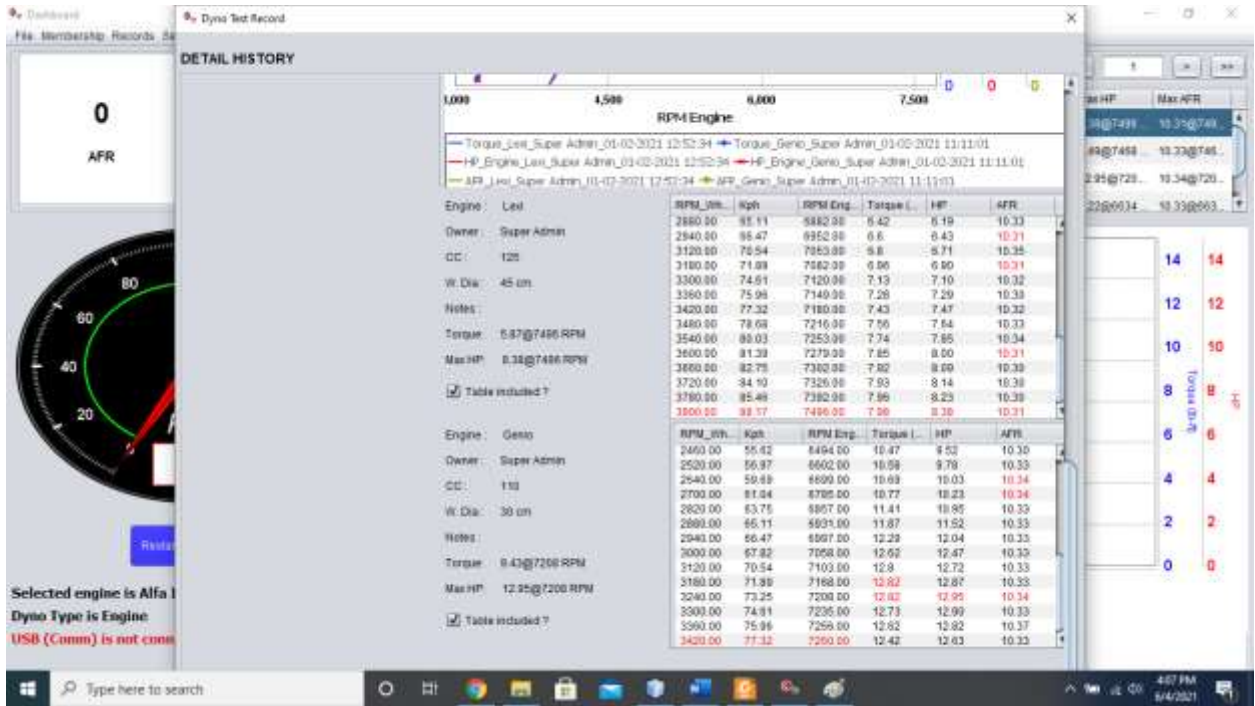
Dashboard
File Membership Records

0
AFR

80
60
40
20

Selected engine is Alfa
Dyno Type is Engine
USB (Comm) is not conn

Dyno Test Record
DETAIL HISTORY

1,000 4,500 6,000 7,500
RPM Engine
0 0 0

— Torque_Lexi_Super Admin_01-02-2021 12:52:34 — Torque_Genio_Super Admin_01-02-2021 11:11:01
— HP_Engine_Lexi_Super Admin_01-02-2021 12:52:34 — HP_Engine_Genio_Super Admin_01-02-2021 11:11:01
— AFR_Lexi_Super Admin_01-02-2021 12:52:34 — AFR_Genio_Super Admin_01-02-2021 11:11:01

Engine: Lexi
Owner: Super Admin
CC: 125
W. Dia: 45 cm
Notes:
Torque: 5.87@7496 RPM
Max HP: 8.38@7496 RPM
Table included ?

| RPM_Wh... | Kph | RPM Eng... | Torque (... | HP | AFR |
|---|---|---|---|---|---|
| 2880.00 | 65.11 | 6882.00 | 6.42 | 6.19 | 10.33 |
| 2940.00 | 66.47 | 6952.00 | 6.6 | 6.43 | 10.31 |
| 3120.00 | 70.54 | 7053.00 | 6.8 | 6.71 | 10.35 |
| 3180.00 | 71.89 | 7082.00 | 6.96 | 6.90 | 10.31 |
| 3300.00 | 74.61 | 7120.00 | 7.13 | 7.10 | 10.32 |
| 3360.00 | 75.96 | 7149.00 | 7.28 | 7.29 | 10.33 |
| 3420.00 | 77.32 | 7180.00 | 7.43 | 7.47 | 10.32 |
| 3480.00 | 78.68 | 7216.00 | 7.56 | 7.64 | 10.33 |
| 3540.00 | 80.03 | 7253.00 | 7.74 | 7.85 | 10.34 |
| 3600.00 | 81.39 | 7279.00 | 7.85 | 8.00 | 10.31 |
| 3660.00 | 82.75 | 7302.00 | 7.92 | 8.09 | 10.33 |
| 3720.00 | 84.10 | 7326.00 | 7.93 | 8.14 | 10.33 |
| 3780.00 | 85.46 | 7392.00 | 7.95 | 8.23 | 10.33 |
| 3900.00 | 88.17 | 7496.00 | 7.98 | 8.38 | 10.31 |

Engine: Genio
Owner: Super Admin
CC: 110
W. Dia: 30 cm
Notes:
Torque: 8.43@7208 RPM
Max HP: 12.95@7208 RPM
Table included ?

| RPM_Wh... | Kph | RPM Eng... | Torque (... | HP | AFR |
|---|---|---|---|---|---|
| 2460.00 | 55.62 | 6494.00 | 10.47 | 9.52 | 10.30 |
| 2520.00 | 56.97 | 6602.00 | 10.59 | 9.78 | 10.33 |
| 2640.00 | 59.69 | 6699.00 | 10.69 | 10.03 | 10.34 |
| 2700.00 | 61.04 | 6785.00 | 10.77 | 10.23 | 10.34 |
| 2820.00 | 63.75 | 6857.00 | 11.41 | 10.95 | 10.33 |
| 2880.00 | 65.11 | 6931.00 | 11.87 | 11.52 | 10.33 |
| 2940.00 | 66.47 | 6997.00 | 12.29 | 12.04 | 10.33 |
| 3000.00 | 67.82 | 7058.00 | 12.62 | 12.47 | 10.33 |
| 3120.00 | 70.54 | 7103.00 | 12.8 | 12.72 | 10.33 |
| 3180.00 | 71.89 | 7168.00 | 12.82 | 12.87 | 10.33 |
| 3240.00 | 73.25 | 7208.00 | 12.82 | 12.95 | 10.34 |
| 3300.00 | 74.61 | 7235.00 | 12.73 | 12.90 | 10.33 |
| 3360.00 | 75.96 | 7256.00 | 12.62 | 12.82 | 10.37 |
| 3420.00 | 77.32 | 7260.00 | 12.42 | 12.63 | 10.33 |

1
...ax HP | Max AFR
...38@7496 | 10.31@749...
...95@7458 | 10.33@745...
2.95@720... | 10.34@720...
...22@6934 | 10.33@693...

14 14
12 12
10 10
8 8
6 6
4 4
2 2
0 0
Torque (lb-ft)
HP

Type here to search
4:07 PM
6/4/2021